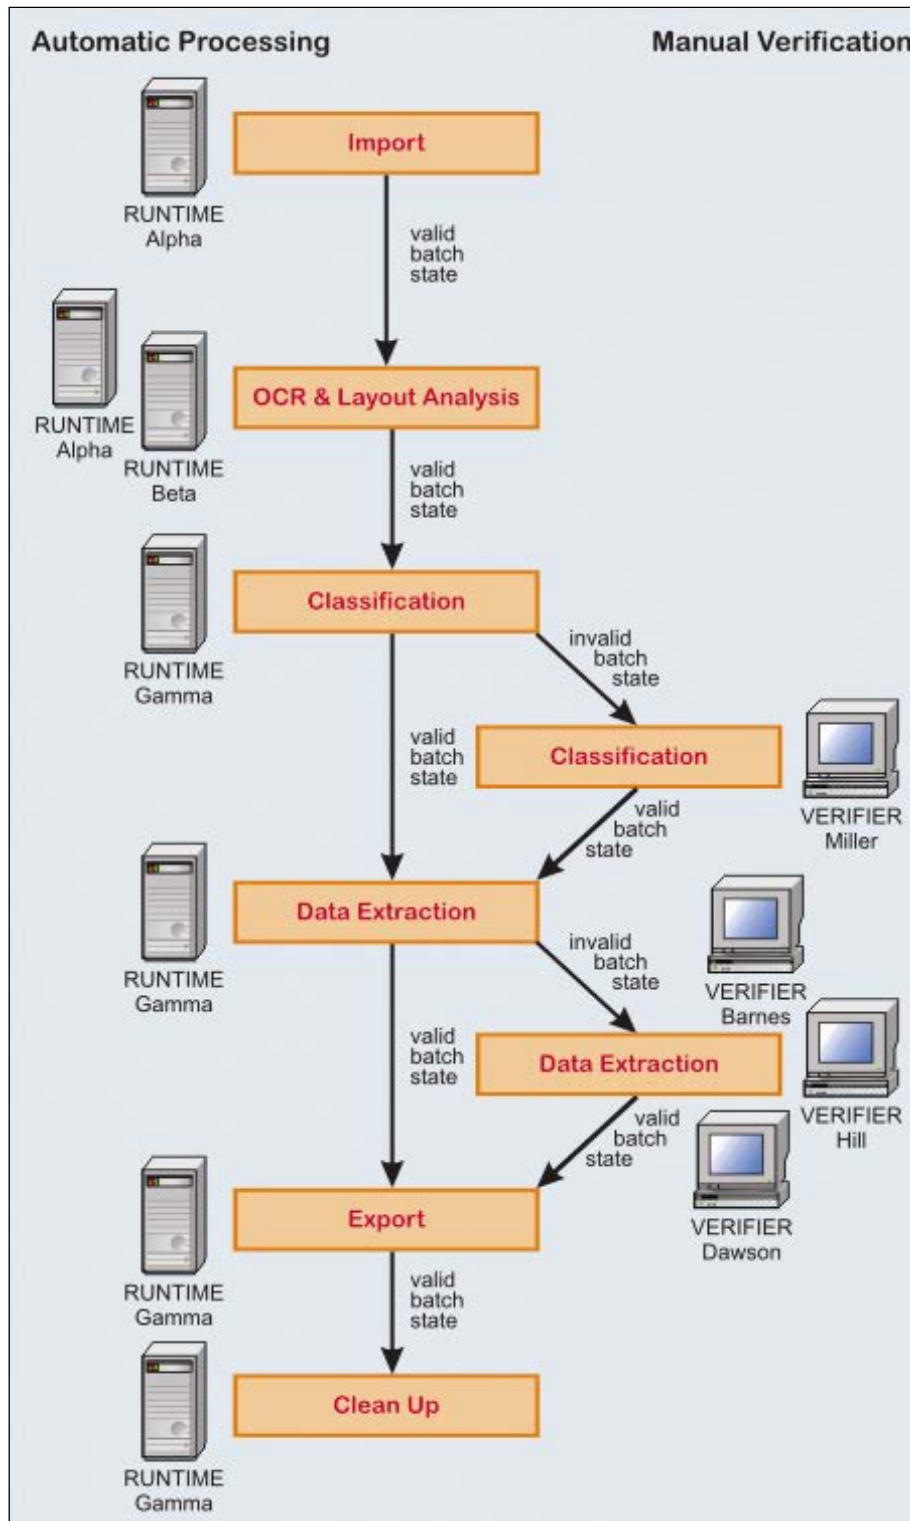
Automatic Processing

Manual Verification

RUNTIME Alpha

Import

valid batch state

RUNTIME Alpha

RUNTIME Beta

OCR & Layout Analysis

valid batch state

RUNTIME Gamma

Classification

invalid batch state

valid batch state

Classification

VERIFIER Miller

valid batch state

RUNTIME Gamma

Data Extraction

invalid batch state

VERIFIER Barnes

valid batch state

Data Extraction

VERIFIER Hill

valid batch state

VERIFIER Dawson

RUNTIME Gamma

Export

valid batch state

RUNTIME Gamma

Clean Up